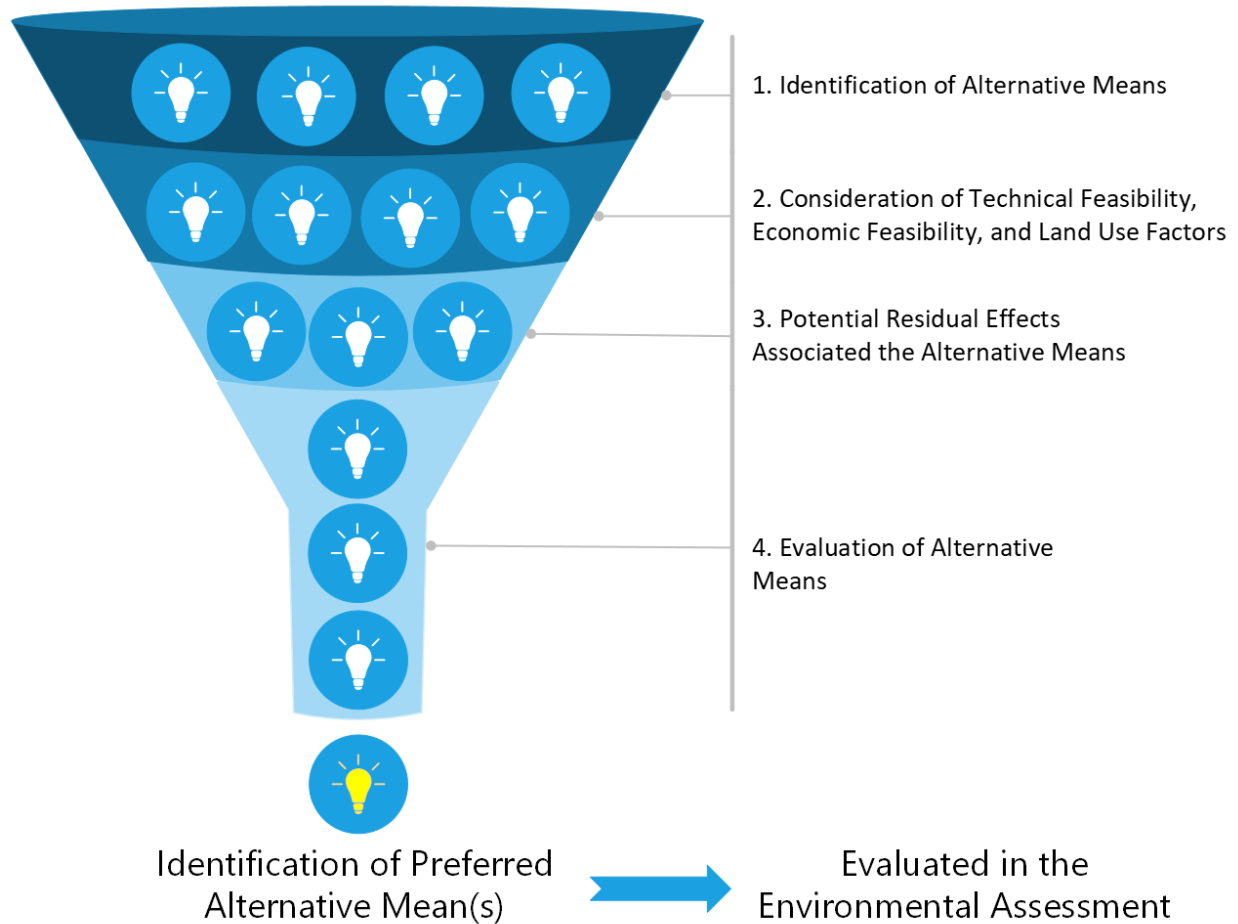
1. Identification of Alternative Means

2. Consideration of Technical Feasibility, Economic Feasibility, and Land Use Factors

3. Potential Residual Effects Associated the Alternative Means

4. Evaluation of Alternative Means

Identification of Preferred Alternative Mean(s)

Evaluated in the Environmental Assessment